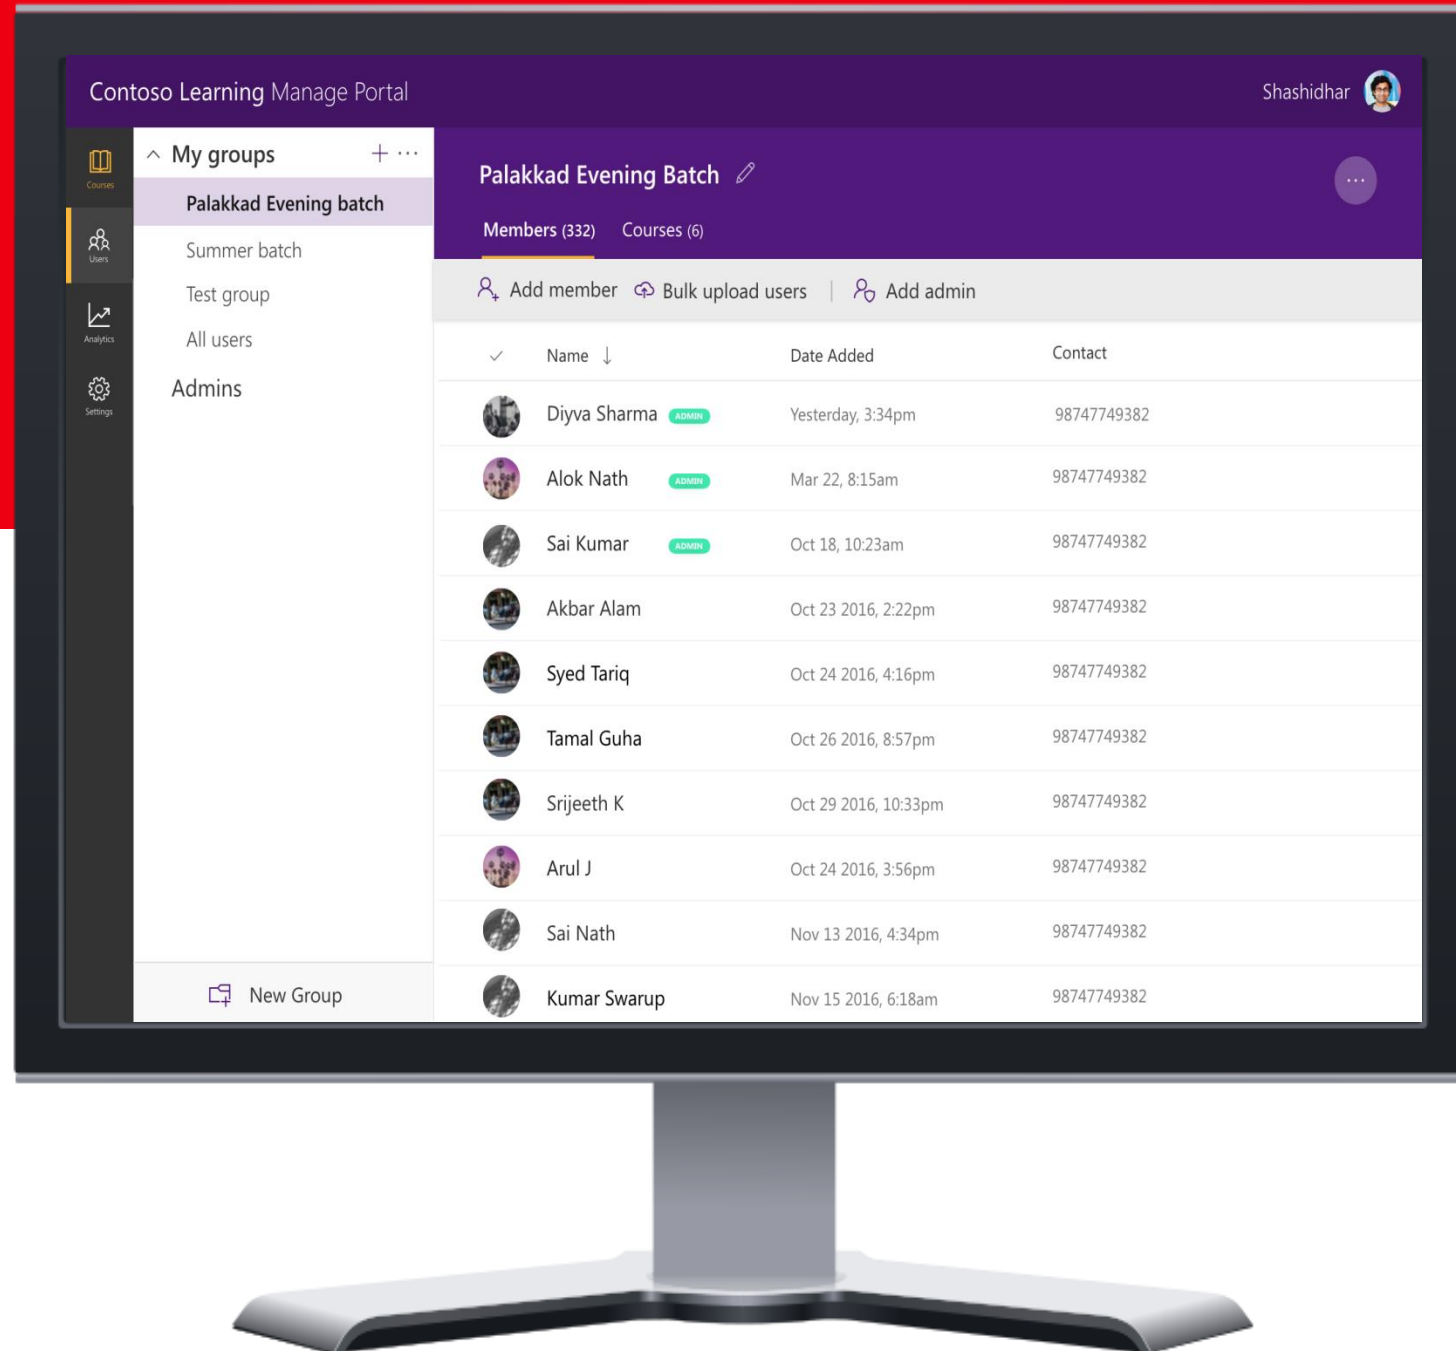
Contoso Learning Manage Portal

Shashidhar

Courses

Users

Analytics

Settings

My groups + ···

Palakkad Evening batch

Summer batch

Test group

All users

Admins

New Group

Palakkad Evening Batch

···

Members (332) Courses (6)

Add member Bulk upload users Add admin

| | Name ↓ | Date Added | Contact |
|---|---|---|---|
| | Diyva Sharma ADMIN | Yesterday, 3:34pm | 98747749382 |
| | Alok Nath ADMIN | Mar 22, 8:15am | 98747749382 |
| | Sai Kumar ADMIN | Oct 18, 10:23am | 98747749382 |
| | Akbar Alam | Oct 23 2016, 2:22pm | 98747749382 |
| | Syed Tariq | Oct 24 2016, 4:16pm | 98747749382 |
| | Tamal Guha | Oct 26 2016, 8:57pm | 98747749382 |
| | Srijeeth K | Oct 29 2016, 10:33pm | 98747749382 |
| | Arul J | Oct 24 2016, 3:56pm | 98747749382 |
| | Sai Nath | Nov 13 2016, 4:34pm | 98747749382 |
| | Kumar Swarup | Nov 15 2016, 6:18am | 98747749382 |